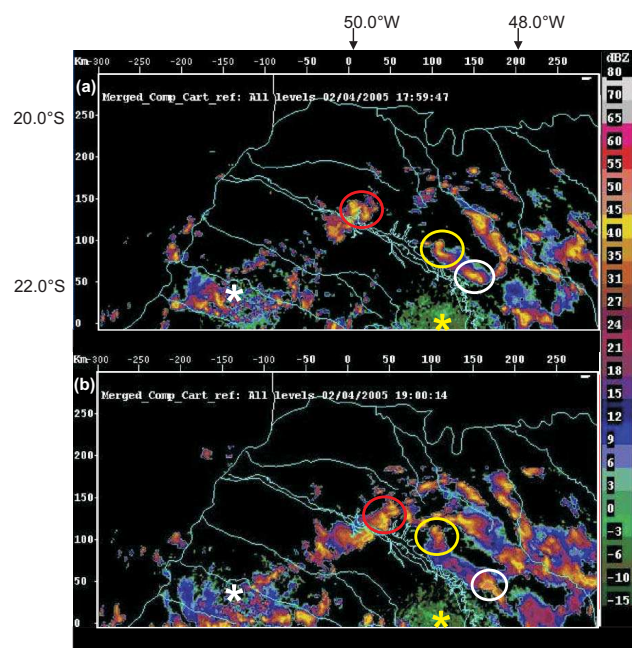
50.0°W
48.0°W

Km -300 -250 -200 -150 -100 -50 0 50 100 150 200 250

(a) Merged_Comp_Cart_ref: All levels 02/04/2005 17:59:47

20.0°S
22.0°S

250
200
150
100
50
0

Km -300 -250 -200 -150 -100 -50 0 50 100 150 200 250

(b) Merged_Comp_Cart_ref: All levels 02/04/2005 19:00:14

250
200
150
100
50
0

dBZ
80
70
65
60
55
50
45
40
35
31
27
24
21
18
15
12
9
6
3
0
-3
-6
-10
-15